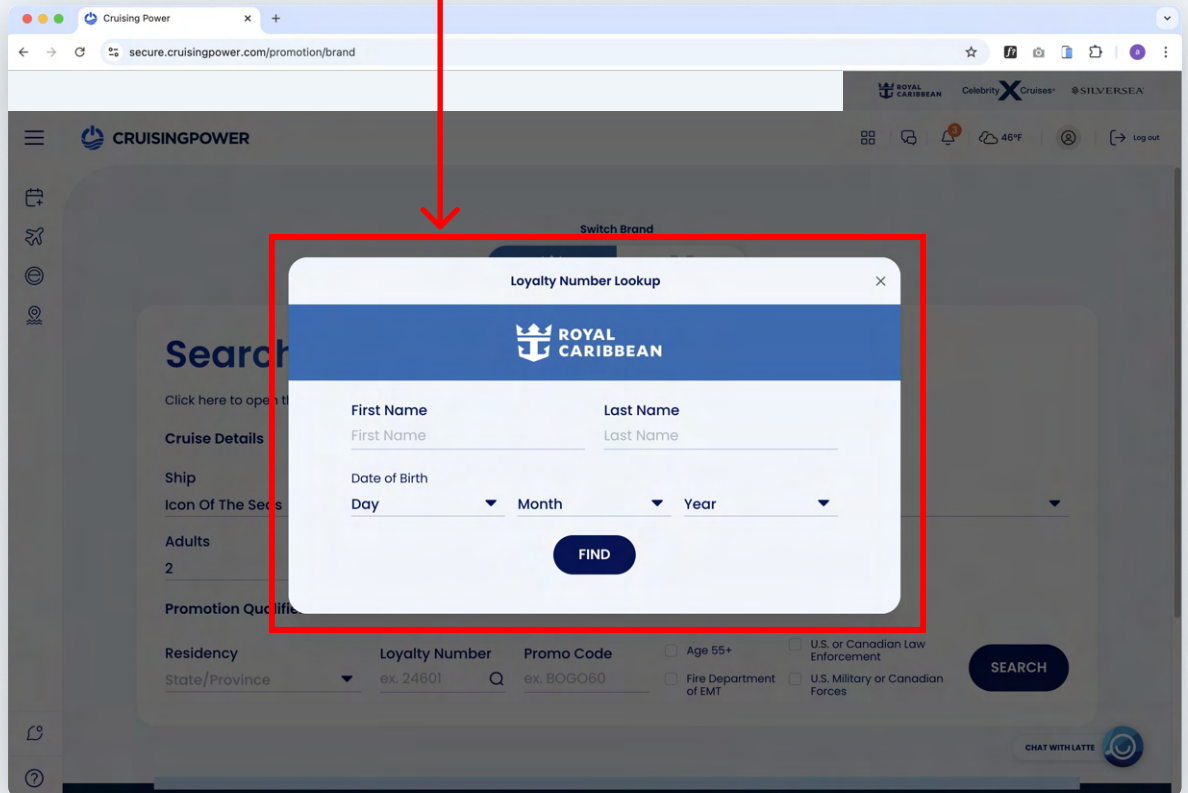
Cruising Power
secure.cruisingpower.com/promotion/brand

ROYAL CARIBBEAN Celebrity Cruises SILVERSEA

CRUISINGPOWER
3
46°F
Log out

Switch Brand

Search
Click here to open th
Cruise Details
Ship
Icon Of The Seas
Adults
2
Promotion Qualifie
Residency
State/Province
Loyalty Number
ex. 24601
Promo Code
ex. BOGO60
Age 55+
Fire Department of EMT
U.S. or Canadian Law Enforcement
U.S. Military or Canadian Forces
SEARCH

Loyalty Number Lookup
ROYAL CARIBBEAN
First Name
First Name
Last Name
Last Name
Date of Birth
Day
Month
Year
FIND

CHAT WITH LATTE